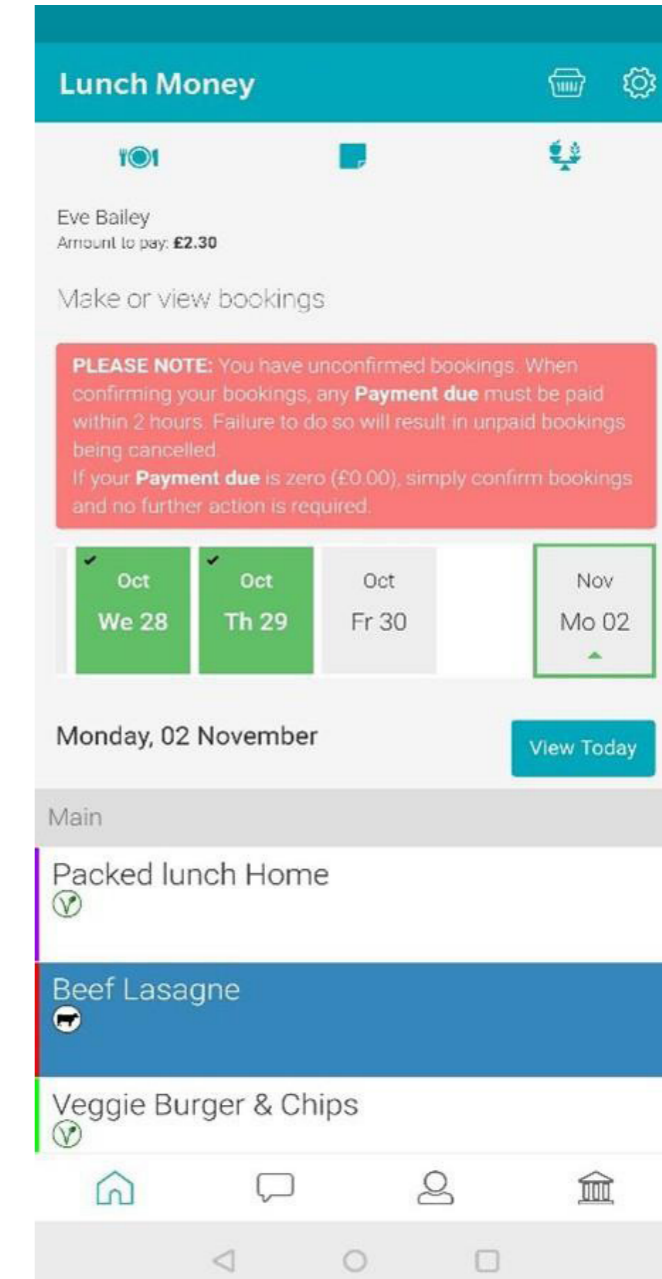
Lunch Money

Eve Bailey
Amount to pay: **£2.30**

Make or view bookings

**PLEASE NOTE:** You have unconfirmed bookings. When confirming your bookings, any **Payment due** must be paid within 2 hours. Failure to do so will result in unpaid bookings being cancelled.
If your **Payment due** is zero (£0.00), simply confirm bookings and no further action is required.

Oct
We 28

Oct
Th 29

Oct
Fr 30

Nov
Mo 02

Monday, 02 November

View Today

Main

Packed lunch Home

Beef Lasagne

Veggie Burger & Chips